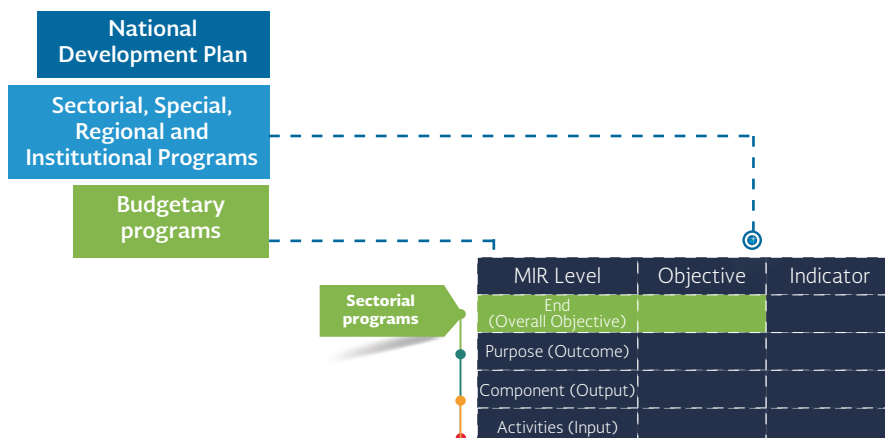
National Development Plan

Sectorial, Special, Regional and Institutional Programs

Budgetary programs

Sectorial programs

| MIR Level | Objective | Indicator |
|---|---|---|
| End (Overall Objective) | | |
| Purpose (Outcome) | | |
| Component (Output) | | |
| Activities (Input) | | |